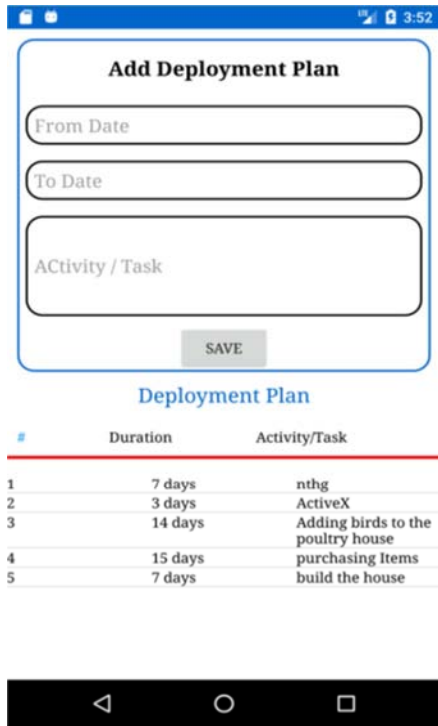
3:52

Add Deployment Plan

From Date

To Date

ACtivity / Task

SAVE

Deployment Plan

| # | Duration | Activity/Task |
|---|---|---|
| 1 | 7 days | nthg |
| 2 | 3 days | ActiveX |
| 3 | 14 days | Adding birds to the poultry house |
| 4 | 15 days | purchasing Items |
| 5 | 7 days | build the house |